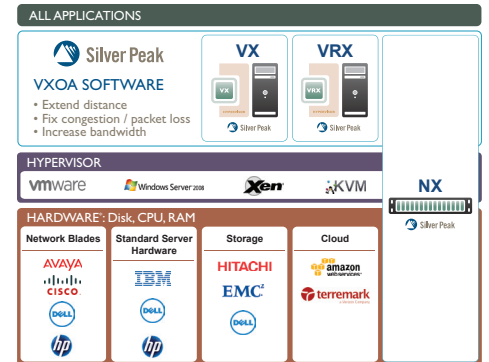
ALL APPLICATIONS

Silver Peak

VXOA SOFTWARE

• Extend distance
• Fix congestion / packet loss
• Increase bandwidth

VX

VX

Silver Peak

VRX

VRX

Silver Peak

NX

Silver Peak

HYPERVISOR

vmware

Windows Server 2008

Xen

KVM

HARDWARE*: Disk, CPU, RAM

Network Blades

AVAYA

cisco

DELL

hp

Standard Server Hardware

IBM

DELL

hp

Storage

HITACHI

EMC²

DELL

Cloud

amazon web services

terremark